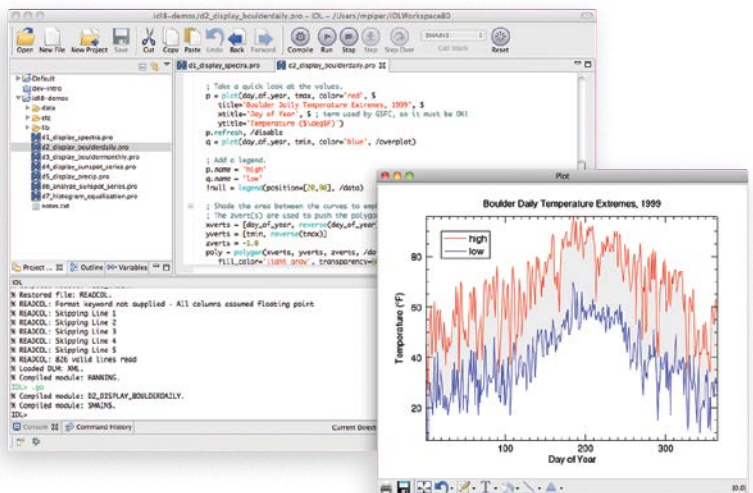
idl8-demos/d2_display_boulderdaily.pro - IDL - /Users/mpiper/IDLWorkspace80

Open New File New Project Save Cut Copy Paste Undo Back Forward Compile Run Stop Step Step Over $MAIN$ Call Stack Reset

Default
dev-intro
idl8-demos
data
etc
lib
d1_display_spectra.pro
d2_display_boulderdaily.pro
d3_display_bouldermonthly.pro
d4_display_sunspot_series.pro
d5_display_precip.pro
d6_analyze_sunspot_series.pro
d7_histogram_equalization.pro
notes.txt

Project Outline Variables

d1_display_spectra.pro d2_display_boulderdaily.pro

; Take a quick look at the values.
p = plot(day_of_year, tmax, color='red', $
title='Boulder Daily Temperature Extremes, 1999', $
xtitle='Day of Year', $ ; term used by GSFC, so it must be OK!
ytitle='Temperature ($\deg$F)')
p.refresh, /disable
q = plot(day_of_year, tmin, color='blue', /overplot)

; Add a legend.
p.name = 'high'
q.name = 'low'
!null = legend(position=[70,90], /data)

; Shade the area between the curves to empl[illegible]
; The zvert(s) are used to push the polygo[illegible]
xverts = [day_of_year, reverse(day_of_year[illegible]
yverts = [tmin, reverse(tmax)]
zverts = -1.0
poly = polygon(xverts, yverts, zverts, /da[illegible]
fill_color='light gray', transparency=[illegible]

IDL
% Restored file: READCOL.
% READCOL: Format keyword not supplied - All columns assumed floating point
% READCOL: Skipping Line 1
% READCOL: Skipping Line 2
% READCOL: Skipping Line 3
% READCOL: Skipping Line 4
% READCOL: Skipping Line 5
% READCOL: 826 valid lines read
% Loaded DLM: XML.
% Compiled module: HANNING.
IDL> .go
% Compiled module: D2_DISPLAY_BOULDERDAILY.
% Compiled module: SMAINS.
IDL>

Console Command History Current Direct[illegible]

Plot

Boulder Daily Temperature Extremes, 1999

high
low

80
60
40
20

Temperature (°F)

100 200 300
Day of Year

(0,0)